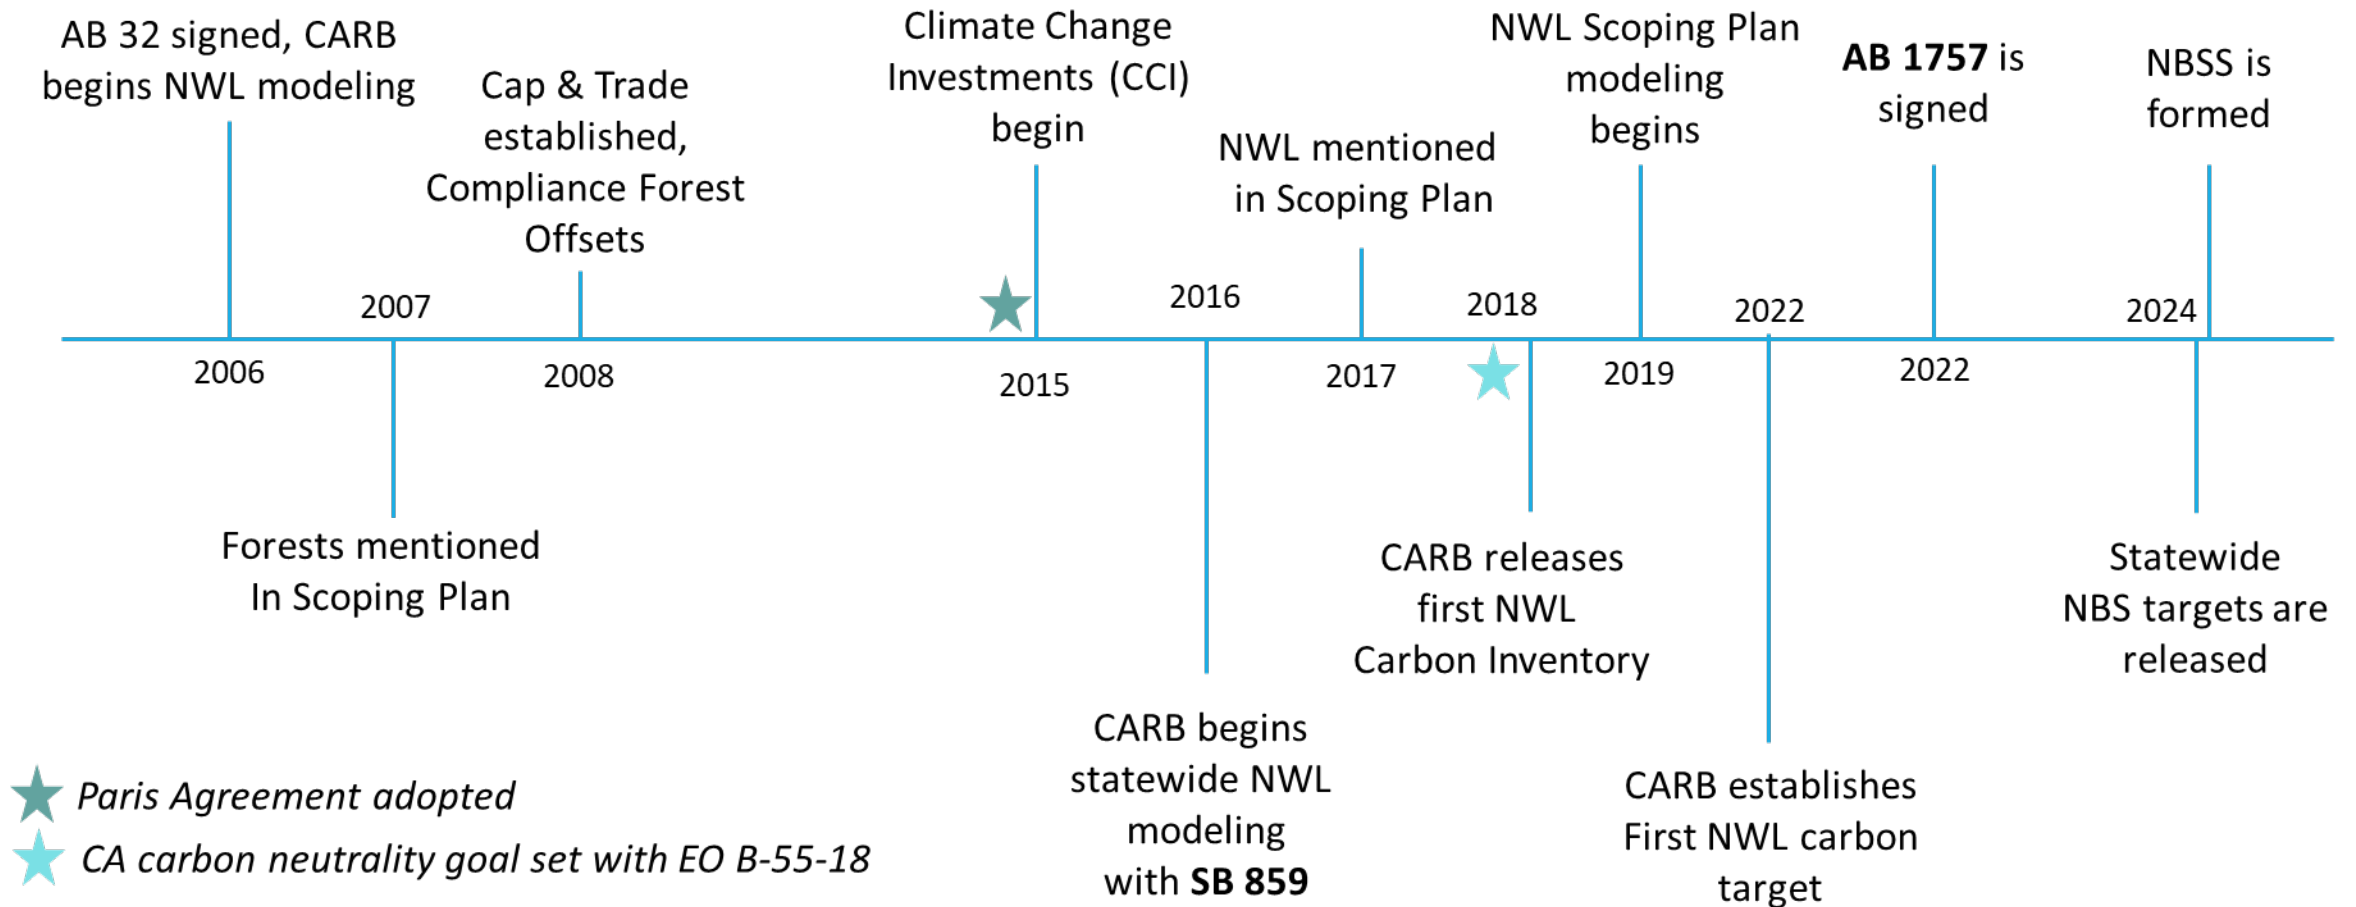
AB 32 signed, CARB begins NWL modeling

2006

2007

Forests mentioned In Scoping Plan

Cap & Trade established, Compliance Forest Offsets

2008

Climate Change Investments (CCI) begin

2015

2016

CARB begins statewide NWL modeling with **SB 859**

NWL mentioned in Scoping Plan

2017

2018

CARB releases first NWL Carbon Inventory

NWL Scoping Plan modeling begins

2019

2022

CARB establishes First NWL carbon target

**AB 1757** is signed

2022

2024

NBSS is formed

Statewide NBS targets are released

*Paris Agreement adopted*

*CA carbon neutrality goal set with EO B-55-18*